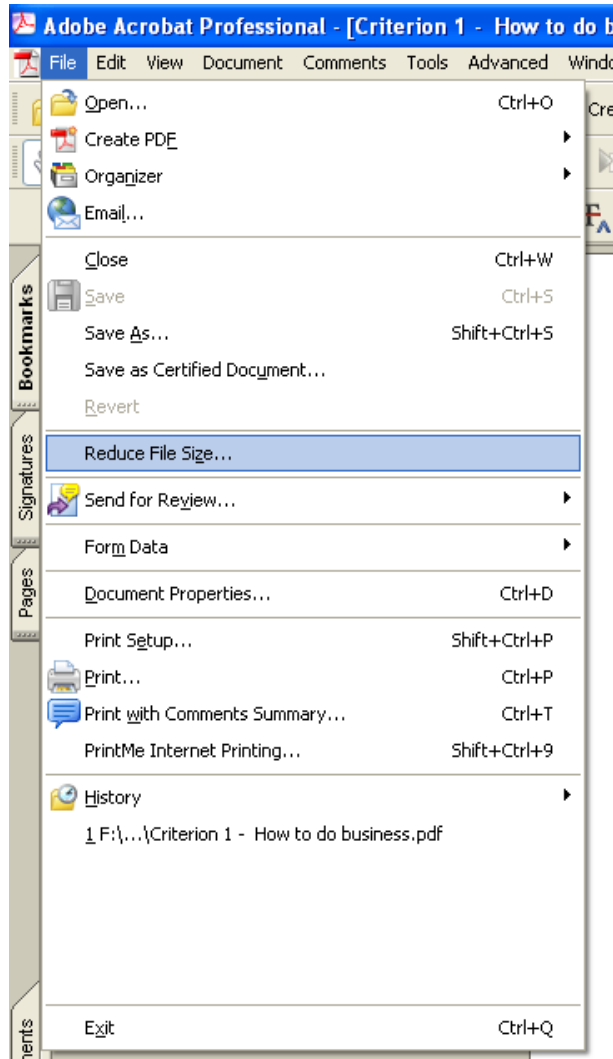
Adobe Acrobat Professional - [Criterion 1 - How to do b

File Edit View Document Comments Tools Advanced Windo

Cre

Open... Ctrl+O
Create PDF
Organizer
Email...

Close Ctrl+W
Save Ctrl+S
Save As... Shift+Ctrl+S
Save as Certified Document...
Revert

Reduce File Size...

Send for Review...

Form Data

Document Properties... Ctrl+D

Print Setup... Shift+Ctrl+P
Print... Ctrl+P
Print with Comments Summary... Ctrl+T
PrintMe Internet Printing... Shift+Ctrl+9

History
1 F:\...\Criterion 1 - How to do business.pdf

Exit Ctrl+Q

Bookmarks
Signatures
Pages
ents